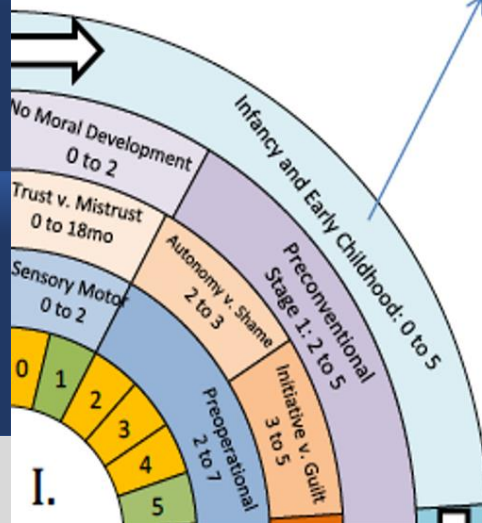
Infancy and Early Childhood: 0 to 5

No Moral Development
0 to 2

Preconventional
Stage 1: 2 to 5

Trust v. Mistrust
0 to 18mo

Autonomy v. Shame
2 to 3

Initiative v. Guilt
3 to 5

Sensory Motor
0 to 2

Preoperational
2 to 7

0
1
2
3
4
5

I.